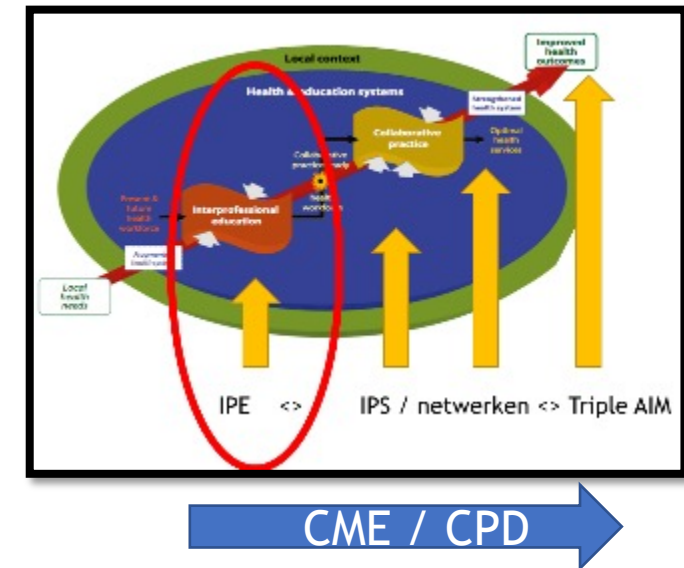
Local context

Improved health outcomes

Health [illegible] education systems

Strengthened health system

Collaborative practice

Optimal health services

Collaborative practice-ready health workforce

Present & future health workforce

Interprofessional education

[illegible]

Local health needs

IPE <> IPS / netwerken <> Triple AIM

CME / CPD